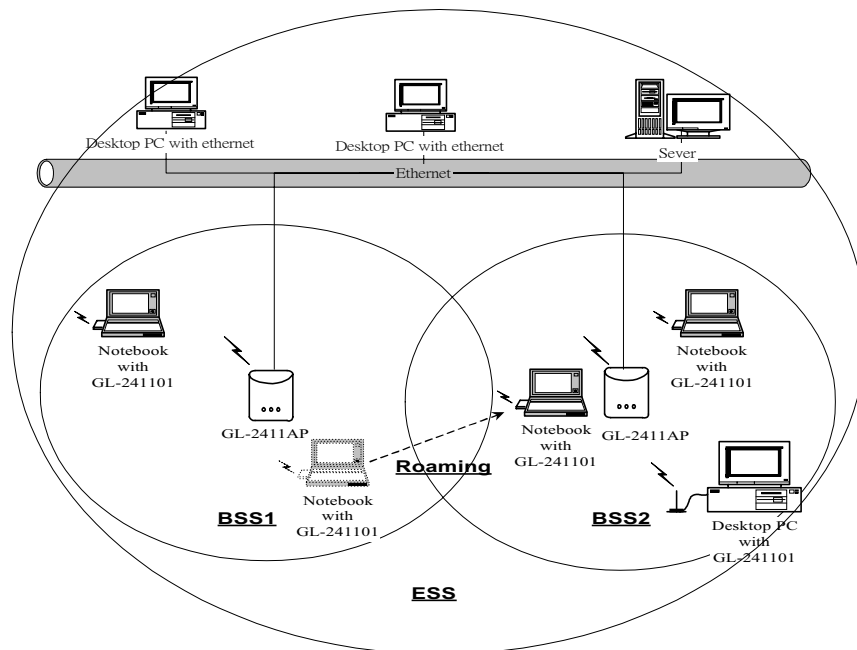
Desktop PC with ethernet

Desktop PC with ethernet

Sever

Ethernet

Notebook with GL-241101

GL-2411AP

Notebook with GL-241101

Roaming

Notebook with GL-241101

GL-2411AP

Notebook with GL-241101

BSS1

BSS2

Desktop PC with GL-241101

ESS